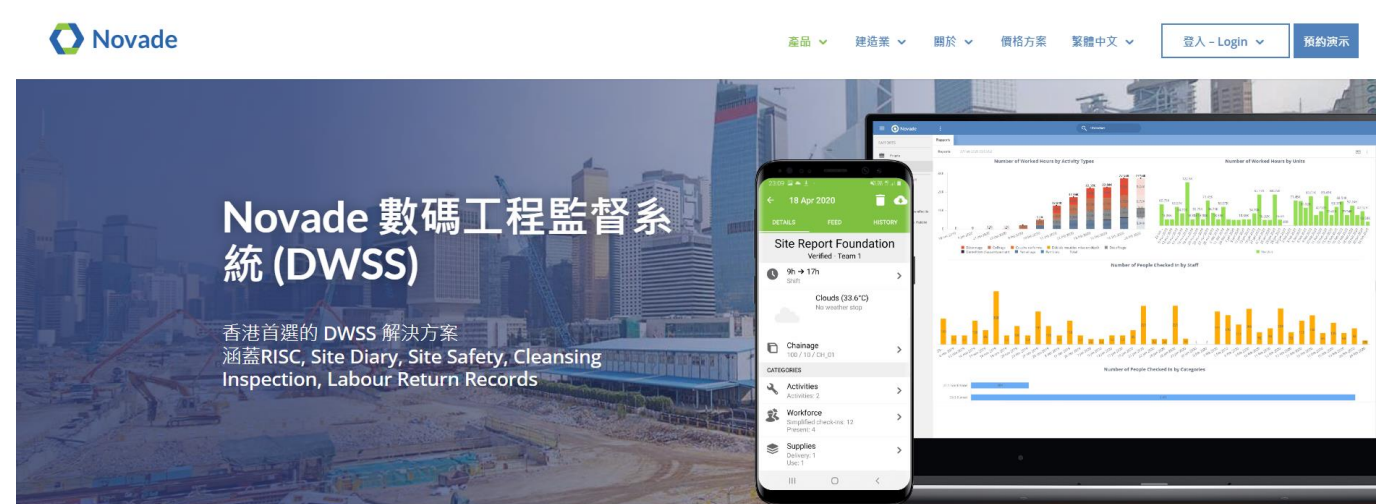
Novade

產品 建造業 關於 價格方案 繁體中文 登入 – Login 預約演示

Novade 數碼工程監督系統 (DWSS)

香港首選的 DWSS 解決方案
涵蓋RISC, Site Diary, Site Safety, Cleansing Inspection, Labour Return Records

18 Apr 2020

DETAILS FEED HISTORY

Site Report Foundation
Verified · Team 1

9h → 17h
Shift

Clouds (33.6°C)
No weather stop

Chainage
100 / 10 / CH_01

CATEGORIES

Activities
Activities: 2

Workforce
Simplified check-ins: 12
Present: 4

Supplies
Delivery: 1
Use: 1

Novade

Number of Worked Hours by Activity Types

Number of Worked Hours by Units

Number of People Checked in by Staff

Number of People Checked in by Categories